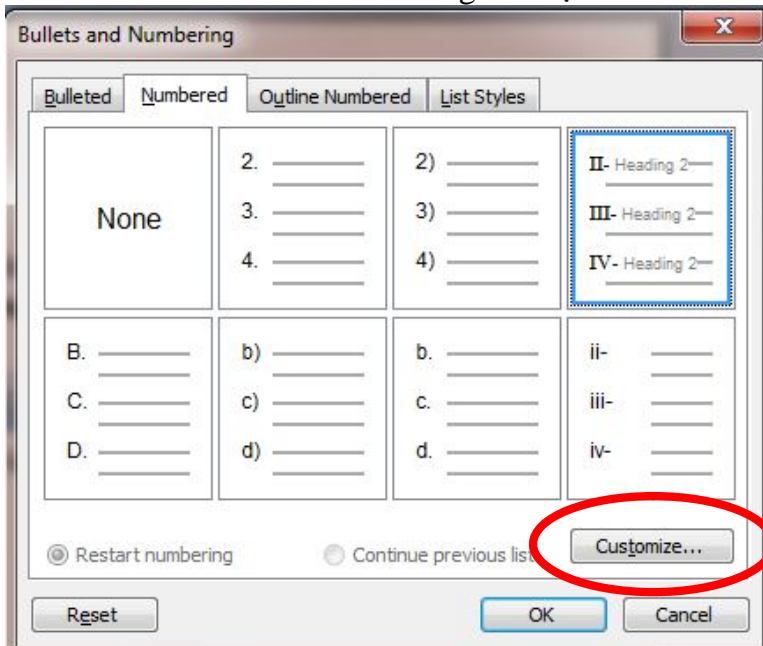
Bullets and Numbering

Bulleted | Numbered | Outline Numbered | List Styles

None

2.
3.
4.

2)
3)
4)

II- Heading 2
III- Heading 2
IV- Heading 2

B.
C.
D.

b)
c)
d)

b.
c.
d.

ii-
iii-
iv-

Restart numbering

Continue previous list

Customize...

Reset

OK

Cancel